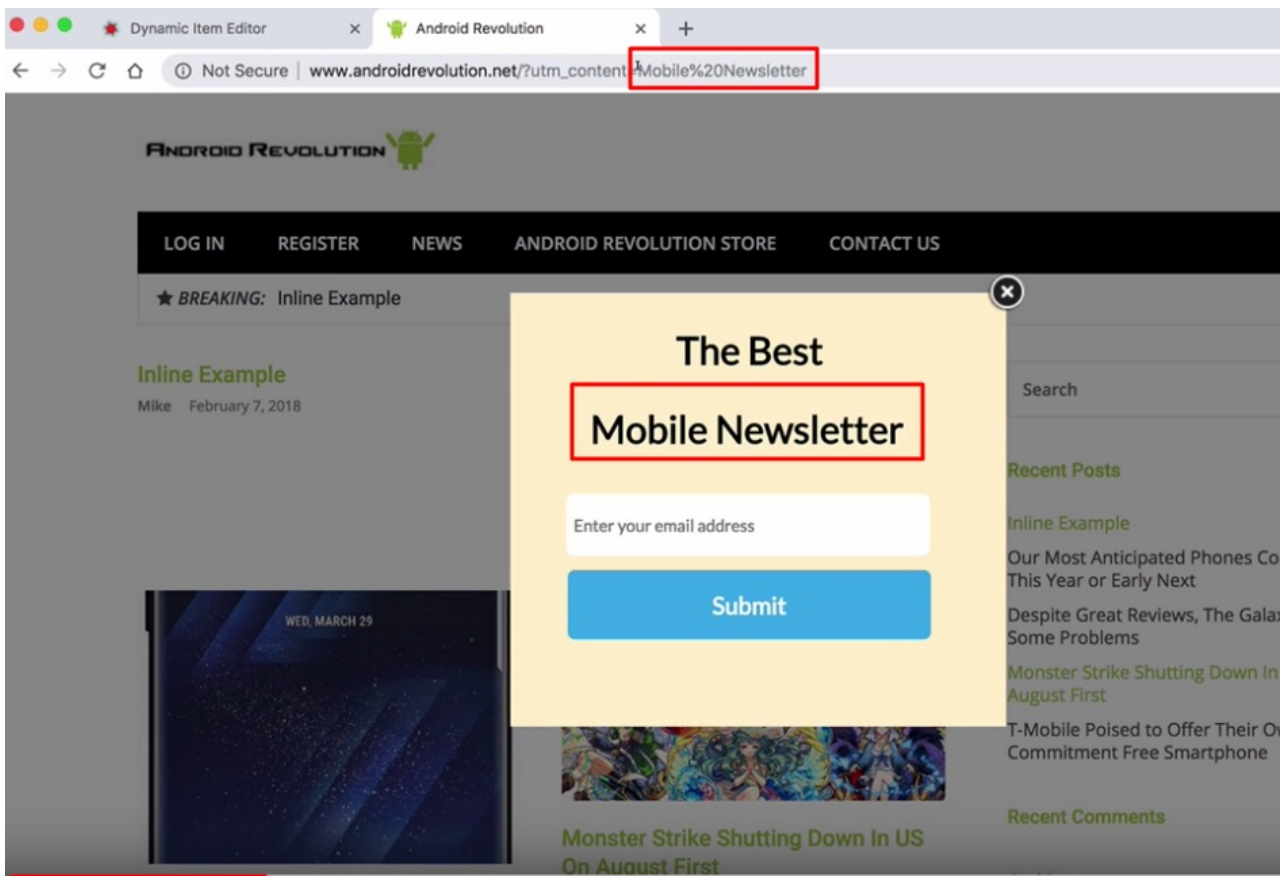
Dynamic Item Editor
Android Revolution
Not Secure | www.androidrevolution.net/?utm_content=Mobile%20Newsletter

ANDROID REVOLUTION

LOG IN REGISTER NEWS ANDROID REVOLUTION STORE CONTACT US

★ BREAKING: Inline Example

Inline Example
Mike February 7, 2018

WED, MARCH 29

The Best
Mobile Newsletter

Enter your email address

Submit

Search

Recent Posts

Inline Example
Our Most Anticipated Phones Co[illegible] This Year or Early Next
Despite Great Reviews, The Gala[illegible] Some Problems
Monster Strike Shutting Down In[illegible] August First
T-Mobile Poised to Offer Their O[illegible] Commitment Free Smartphone

Recent Comments

Monster Strike Shutting Down In US On August First